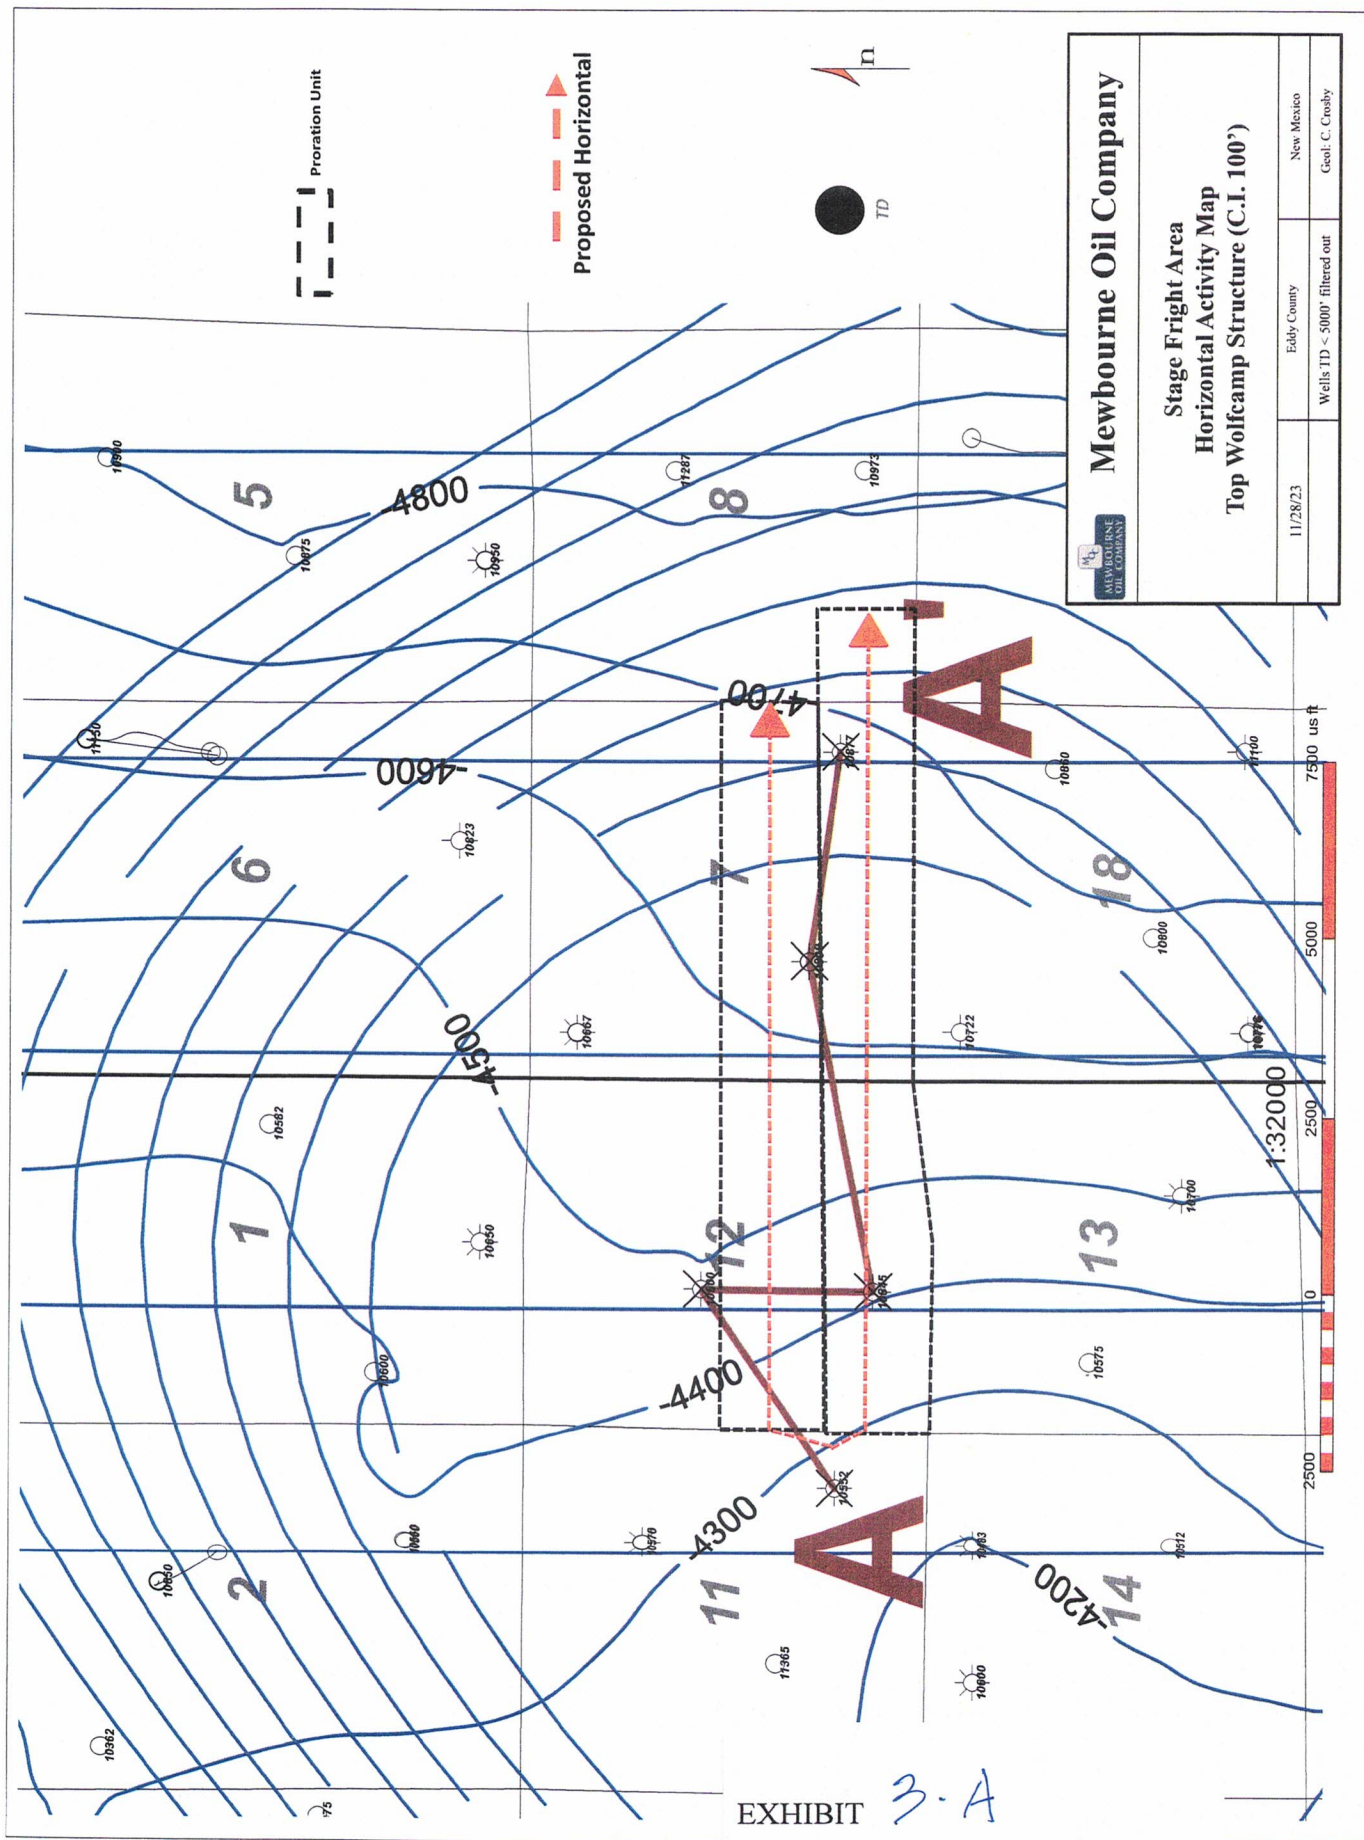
Proration Unit

Proposed Horizontal

TD

n

Mewbourne Oil Company

MEWBOURNE OIL COMPANY

Stage Fright Area
Horizontal Activity Map
Top Wolfcamp Structure (C.I. 100')

11/28/23

Eddy County

New Mexico

Wells TD < 5000' filtered out

Geol: C. Crosby

5

8

6

7

18

1

12

13

2

11

14

-4800

-4700

-4600

-4500

-4400

-4300

-4200

A

A'

10900

10875

10950

11287

10973

11150

10823

10860

11100

10800

10667

10722

10776

10582

10650

10700

10600

10575

10650

10660

10570

10552

10603

10512

11365

10660

10362

75

7500 us ft

5000

2500

0

2500

1:32000

EXHIBIT 3-A